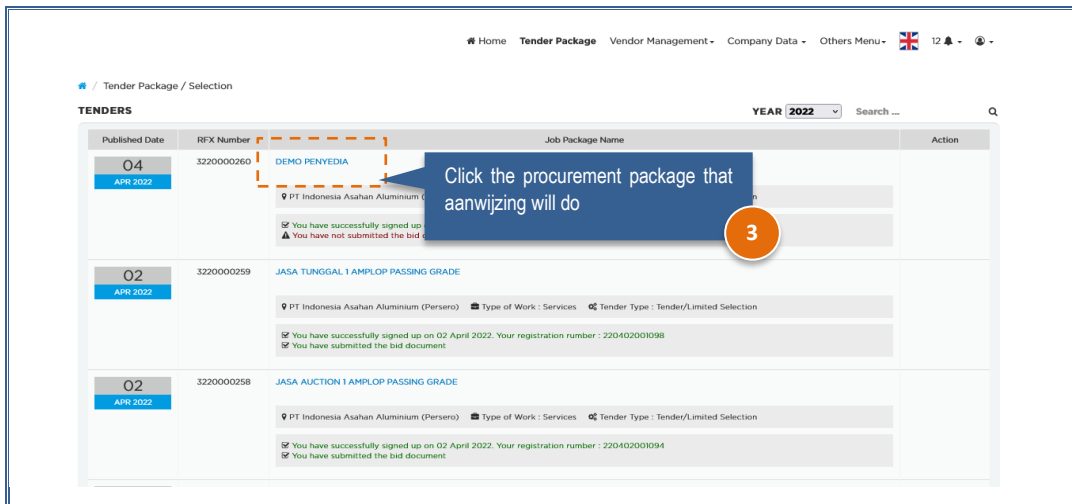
Home Tender Package Vendor Management Company Data Others Menu 12

Tender Package / Selection

TENDERS

YEAR 2022 Search ...

| Published Date | RFX Number | Job Package Name | Action |
|---|---|---|---|
| 04 APR 2022 | 3220000260 | DEMO PENYEDIA<br>PT Indonesia Asahan Aluminium ([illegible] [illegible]n<br>You have successfully signed up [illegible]<br>You have not submitted the bid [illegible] | |
| 02 APR 2022 | 3220000259 | JASA TUNGGAL 1 AMPLOP PASSING GRADE<br>PT Indonesia Asahan Aluminium (Persero) Type of Work : Services Tender Type : Tender/Limited Selection<br>You have successfully signed up on 02 April 2022. Your registration number : 220402001098<br>You have submitted the bid document | |
| 02 APR 2022 | 3220000258 | JASA AUCTION 1 AMPLOP PASSING GRADE<br>PT Indonesia Asahan Aluminium (Persero) Type of Work : Services Tender Type : Tender/Limited Selection<br>You have successfully signed up on 02 April 2022. Your registration number : 220402001094<br>You have submitted the bid document | |

Click the procurement package that aanwijzing will do

3